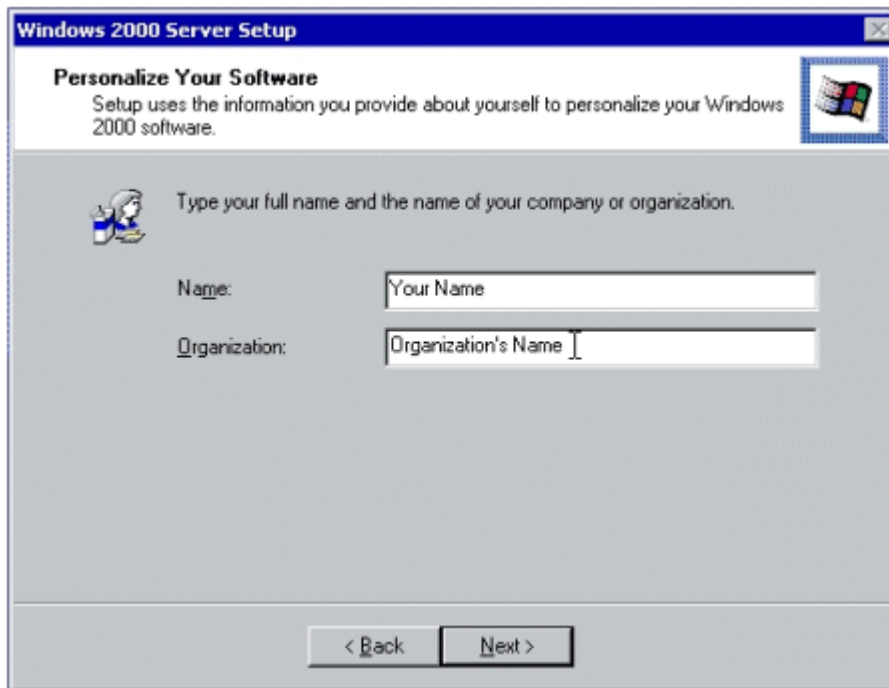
Windows 2000 Server Setup

Personalize Your Software
Setup uses the information you provide about yourself to personalize your Windows 2000 software.

Type your full name and the name of your company or organization.

Name: Your Name

Organization: Organization's Name

< Back Next >